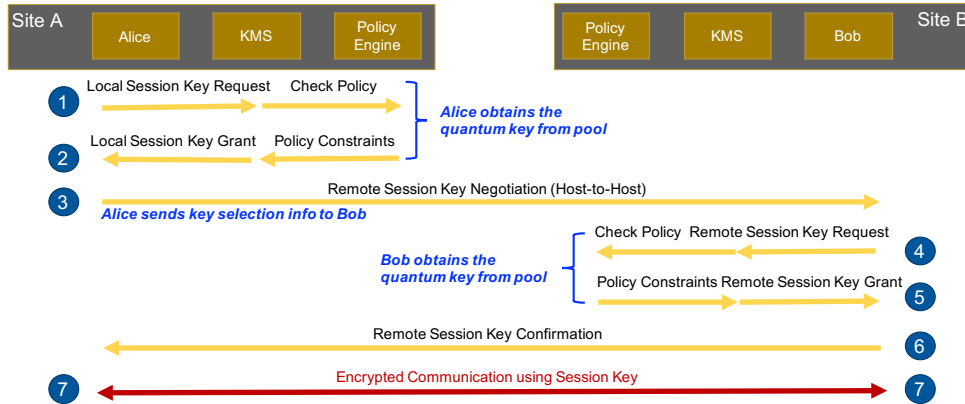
Site A

Alice

KMS

Policy Engine

Policy Engine

KMS

Bob

Site B

1 Local Session Key Request Check Policy

Alice obtains the quantum key from pool

2 Local Session Key Grant Policy Constraints

3 Remote Session Key Negotiation (Host-to-Host)

Alice sends key selection info to Bob

Check Policy Remote Session Key Request 4

Bob obtains the quantum key from pool

Policy Constraints Remote Session Key Grant 5

Remote Session Key Confirmation 6

7 Encrypted Communication using Session Key 7